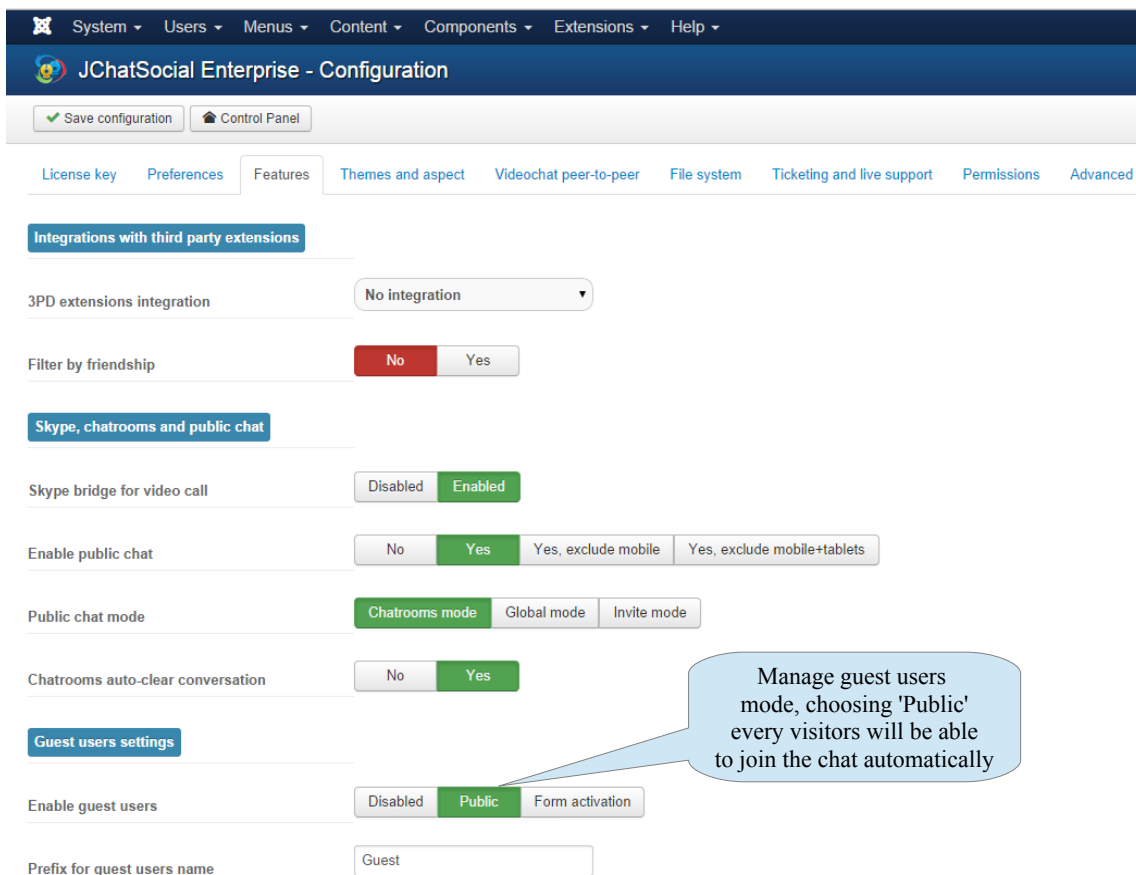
System ▾ Users ▾ Menus ▾ Content ▾ Components ▾ Extensions ▾ Help ▾

JChatSocial Enterprise - Configuration

Save configuration | Control Panel

License key | Preferences | Features | Themes and aspect | Videochat peer-to-peer | File system | Ticketing and live support | Permissions | Advanced

Integrations with third party extensions

3PD extensions integration: No integration

Filter by friendship: No | Yes

Skype, chatrooms and public chat

Skype bridge for video call: Disabled | Enabled

Enable public chat: No | Yes | Yes, exclude mobile | Yes, exclude mobile+tablets

Public chat mode: Chatrooms mode | Global mode | Invite mode

Chatrooms auto-clear conversation: No | Yes

Manage guest users mode, choosing 'Public' every visitors will be able to join the chat automatically

Guest users settings

Enable guest users: Disabled | Public | Form activation

Prefix for guest users name: Guest